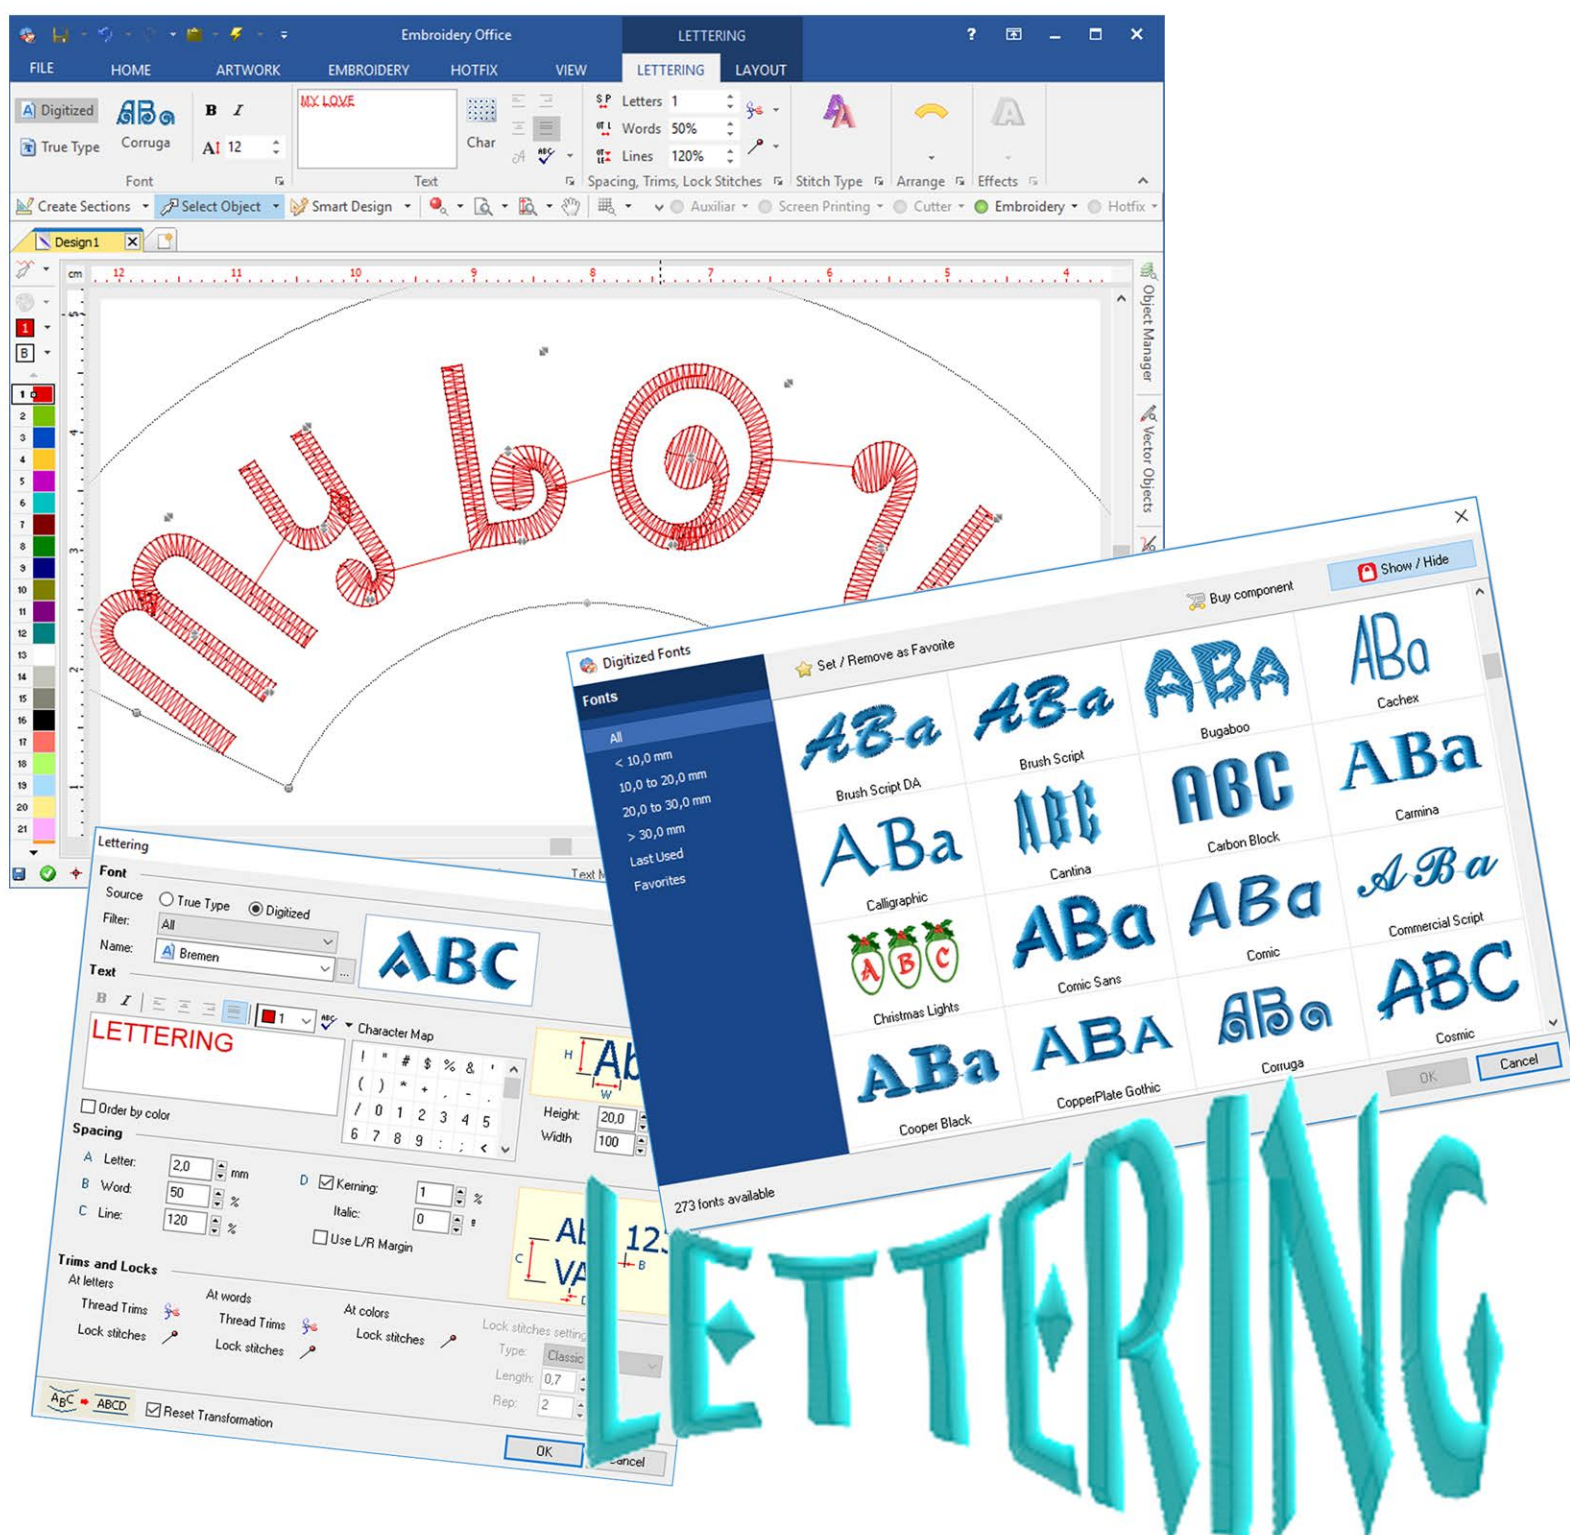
Embroidery Office LETTERING ? 

FILE HOME ARTWORK EMBROIDERY HOTFIX VIEW LETTERING LAYOUT

Digitized ABa Corruga True Type B I A 12 MY LOVE Char Letters 1 Words 50% Lines 120% Stitch Type Arrange Effects

Font Text Spacing, Trims, Lock Stitches

Create Sections Select Object Smart Design Auxiliar Screen Printing Cutter Embroidery Hotfix

Design1

cm 12 11 10 9 8 7 6 5 4

Object Manager Vector Objects

my love

1 2 3 4 5 6 7 8 9 10 11 12 13 14 15 16 17 18 19 20 21

Lettering

Font
Source True Type Digitized
Filter: All
Name: Bremen
ABC
Text
B I 1 Character Map
LETTERING
Order by color
Spacing
A Letter: 2,0 mm
B Word: 50 %
C Line: 120 %
D Kerning: 1 %
Italic: 0
Use L/R Margin
Height: 20,0
Width: 100
Trims and Locks
At letters
Thread Trims
Lock stitches
At words
Thread Trims
Lock stitches
At colors
Lock stitches
Lock stitches setting
Type: Classic
Length: 0,7
Rep: 2
ABC ABCD Reset Transformation
OK Cancel

Digitized Fonts
Set / Remove as Favorite Buy component Show / Hide
Fonts
All
< 10,0 mm
10,0 to 20,0 mm
20,0 to 30,0 mm
> 30,0 mm
Last Used
Favorites
ABa Brush Script DA
ABa Brush Script
ABA Bugaboo
ABa Cachex
ABa Calligraphic
ABC Cantina
ABC Carbon Block
ABa Carmina
ABC Christmas Lights
ABa Comic Sans
ABa Comic
ABa Commercial Script
ABa Cooper Black
ABA CopperPlate Gothic
ABa Corruga
ABC Cosmic
273 fonts available
OK Cancel

LETTERING